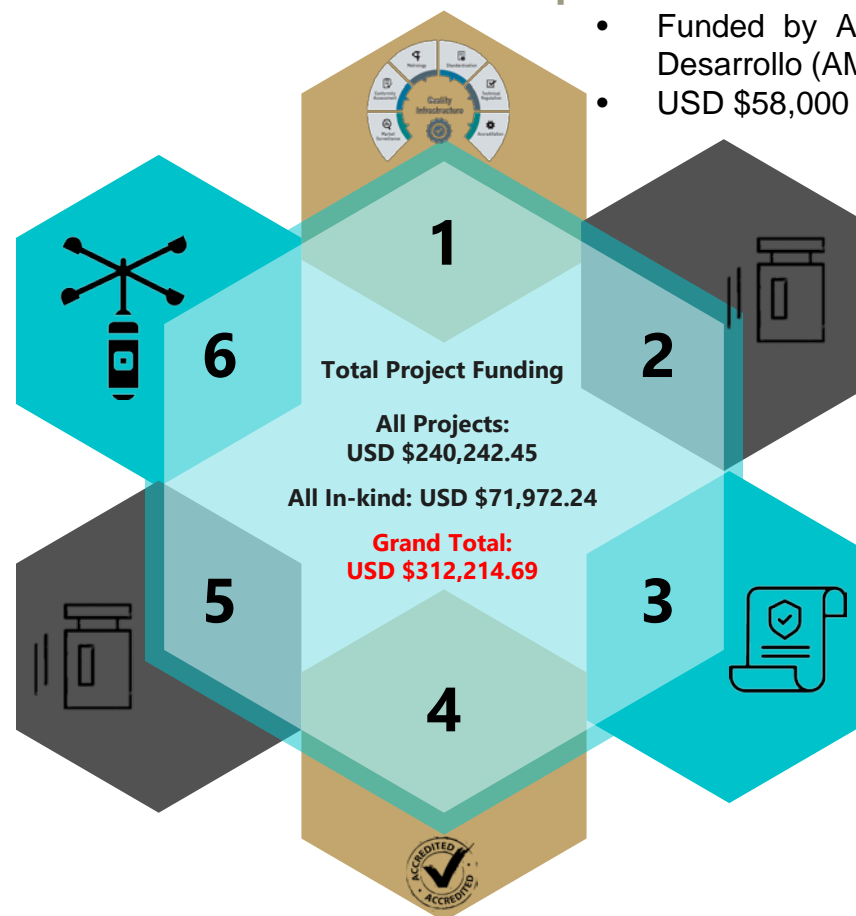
• Funded by A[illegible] Desarrollo (AM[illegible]
• USD $58,000 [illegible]

Metrology
Standardization
Technical Regulation
Accreditation
Market Surveillance
Conformity Assessment
Quality Infrastructure

1

6

2

Total Project Funding

All Projects:
USD $240,242.45

All In-kind: USD $71,972.24

Grand Total:
USD $312,214.69

5

3

4

ACCREDITED
ACCREDITED